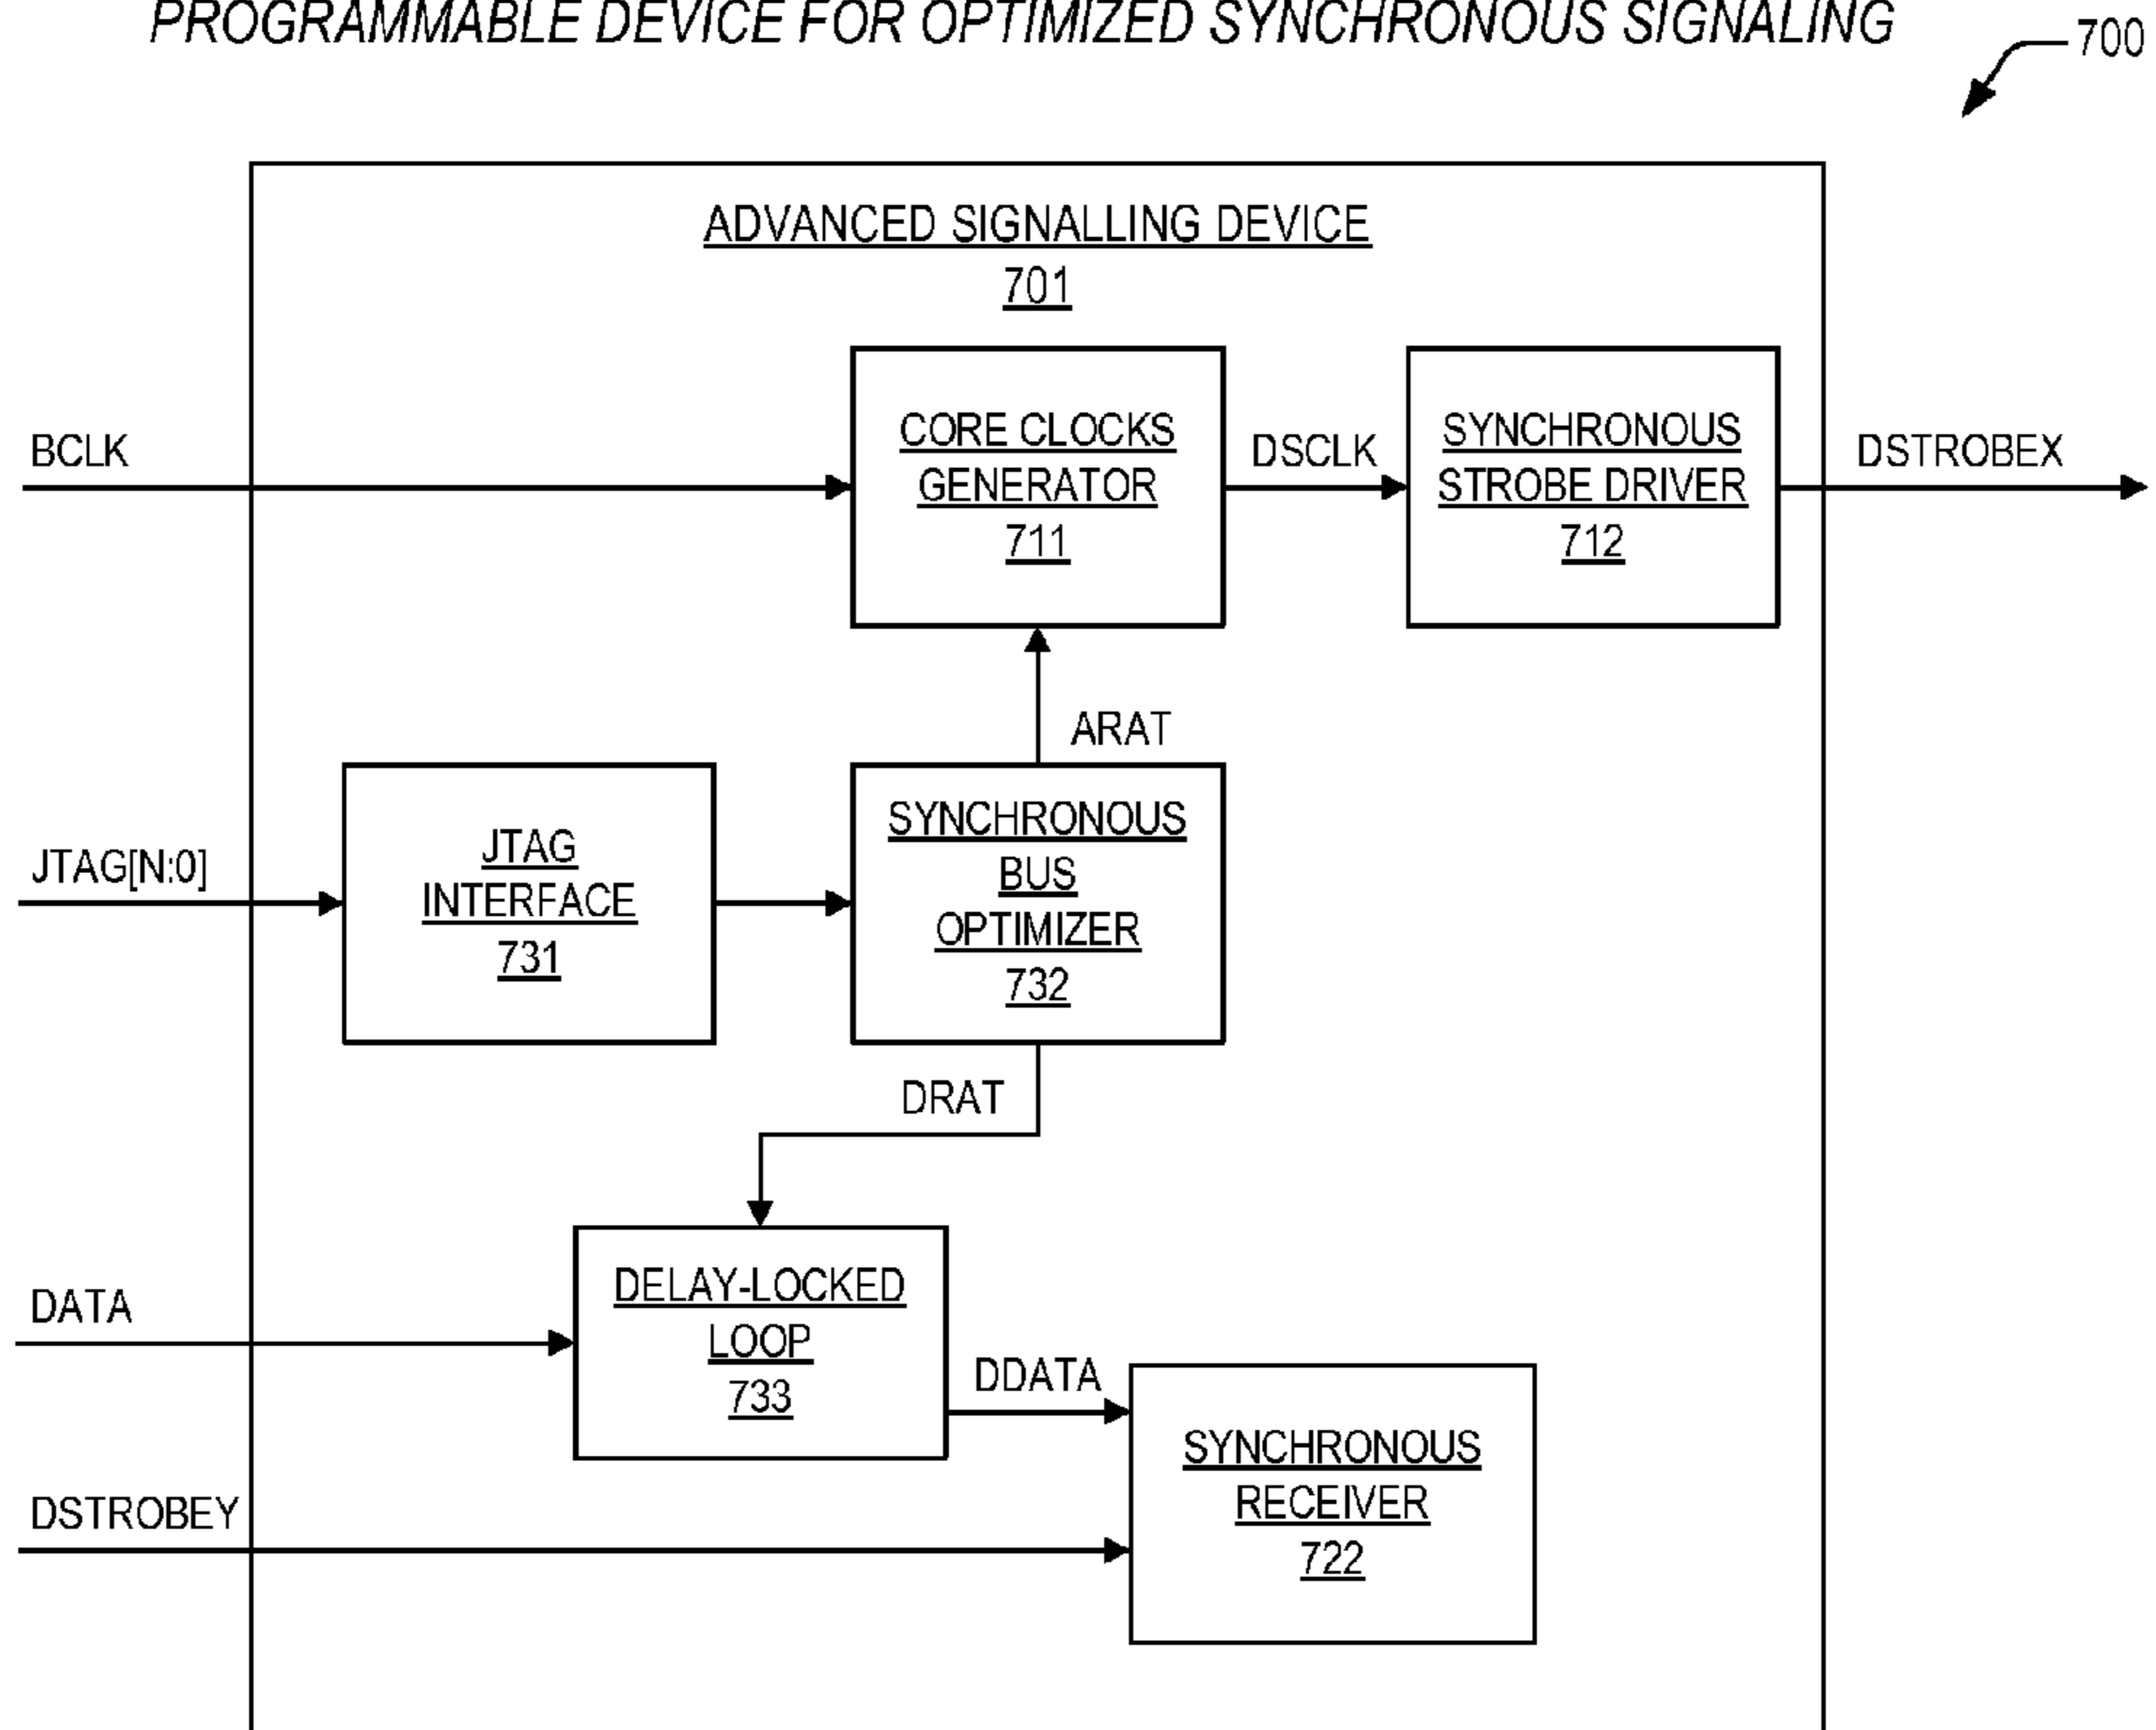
PROGRAMMABLE DEVICE FOR OPTIMIZED SYNCHRONOUS SIGNALING

700

ADVANCED SIGNALLING DEVICE
701

BCLK

CORE CLOCKS GENERATOR
711

DSCLK

SYNCHRONOUS STROBE DRIVER
712

DSTROBEX

ARAT

JTAG[N:0]

JTAG INTERFACE
731

SYNCHRONOUS BUS OPTIMIZER
732

DRAT

DATA

DELAY-LOCKED LOOP
733

DDATA

SYNCHRONOUS RECEIVER
722

DSTROBEY